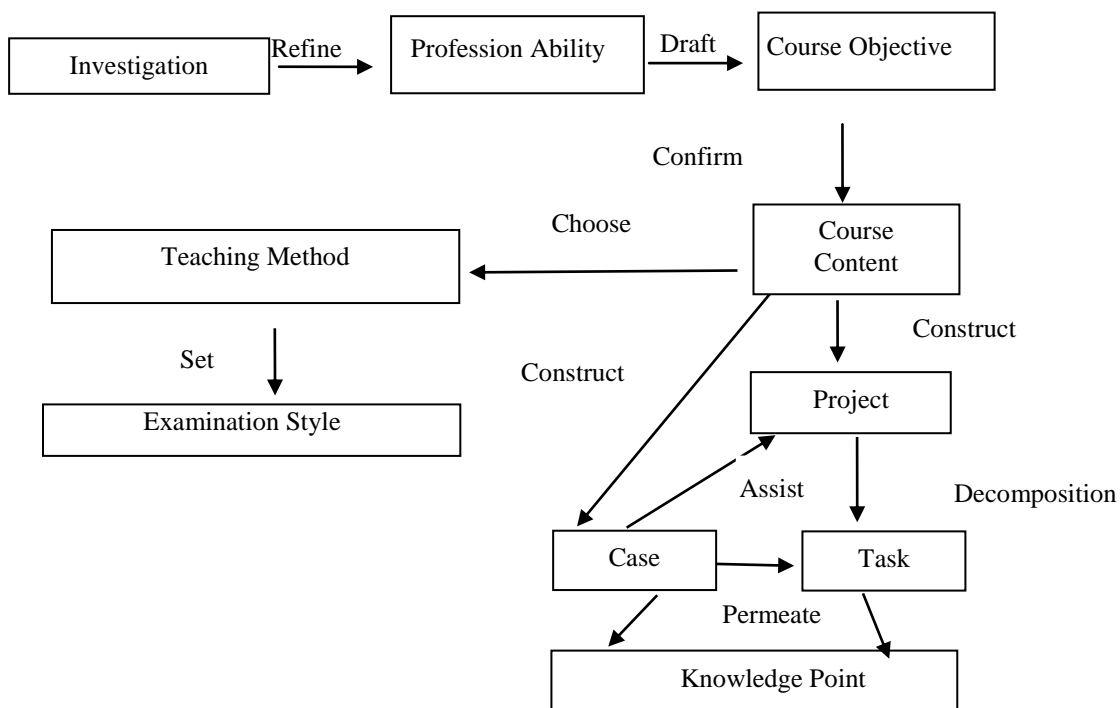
Investigation

Refine

Profession Ability

Draft

Course Objective

Confirm

Choose

Course Content

Teaching Method

Construct

Set

Construct

Examination Style

Project

Assist

Decomposition

Case

Task

Permeate

Knowledge Point